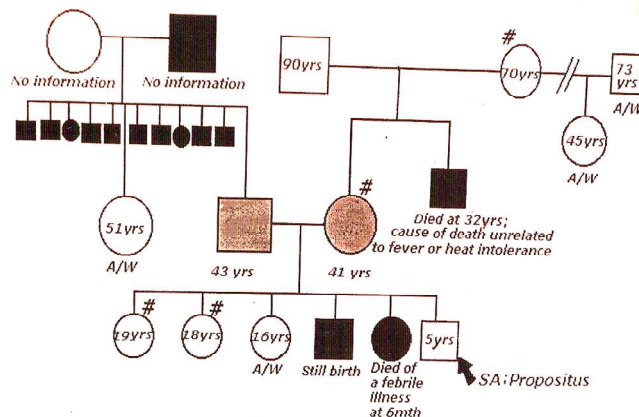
No information
No information
90yrs
#
70yrs
73 yrs
A/W
45yrs
A/W
51yrs
A/W
43 yrs
#
41 yrs
Died at 32yrs; cause of death unrelated to fever or heat intolerance
#
19yrs
#
18yrs
16yrs
A/W
Still birth
Died of a febrile illness at 6mth
5yrs
SA; Propositus